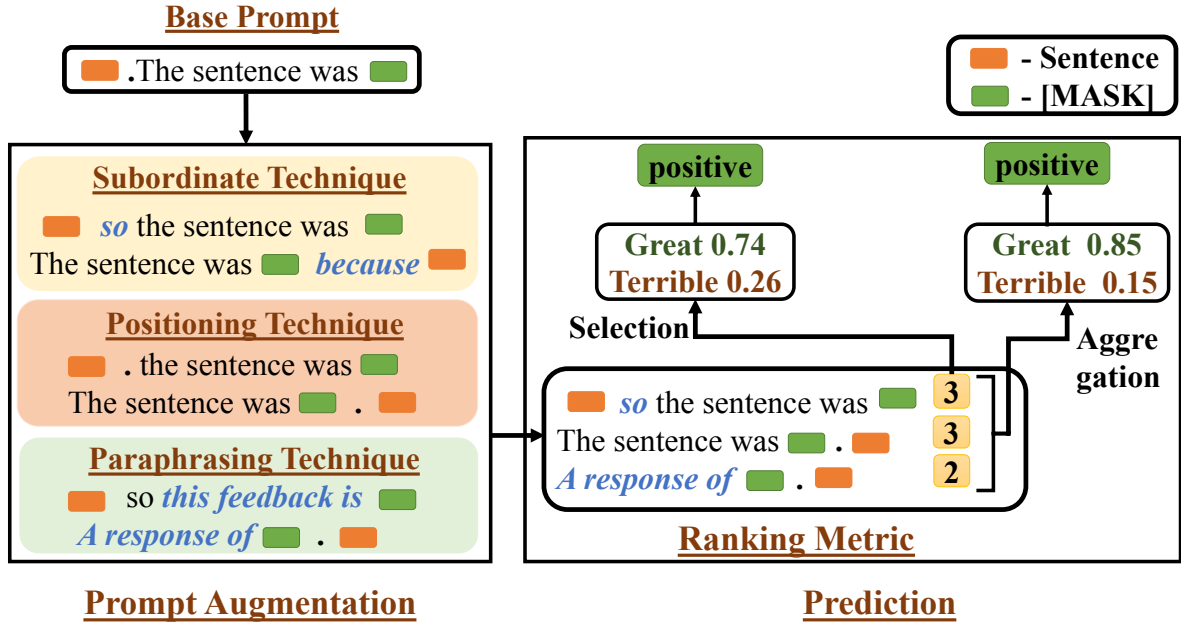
Base Prompt

.The sentence was

- Sentence
- [MASK]

Subordinate Technique

*so* the sentence was

The sentence was *because*

Positioning Technique

. the sentence was

The sentence was .

Paraphrasing Technique

so *this feedback is*

*A response of* .

positive

Great 0.74
Terrible 0.26

positive

Great 0.85
Terrible 0.15

Selection

Aggregation

*so* the sentence was 3

The sentence was . 3

*A response of* . 2

Ranking Metric

Prompt Augmentation

Prediction